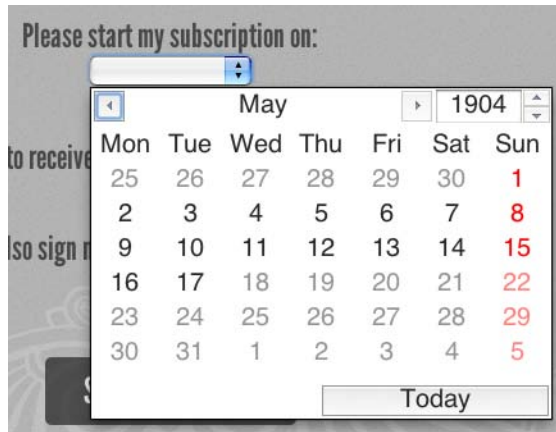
Please start my subscription on:

to receive

lso sign n

May 1904

| Mon | Tue | Wed | Thu | Fri | Sat | Sun |
|---|---|---|---|---|---|---|
| 25 | 26 | 27 | 28 | 29 | 30 | 1 |
| 2 | 3 | 4 | 5 | 6 | 7 | 8 |
| 9 | 10 | 11 | 12 | 13 | 14 | 15 |
| 16 | 17 | 18 | 19 | 20 | 21 | 22 |
| 23 | 24 | 25 | 26 | 27 | 28 | 29 |
| 30 | 31 | 1 | 2 | 3 | 4 | 5 |

Today